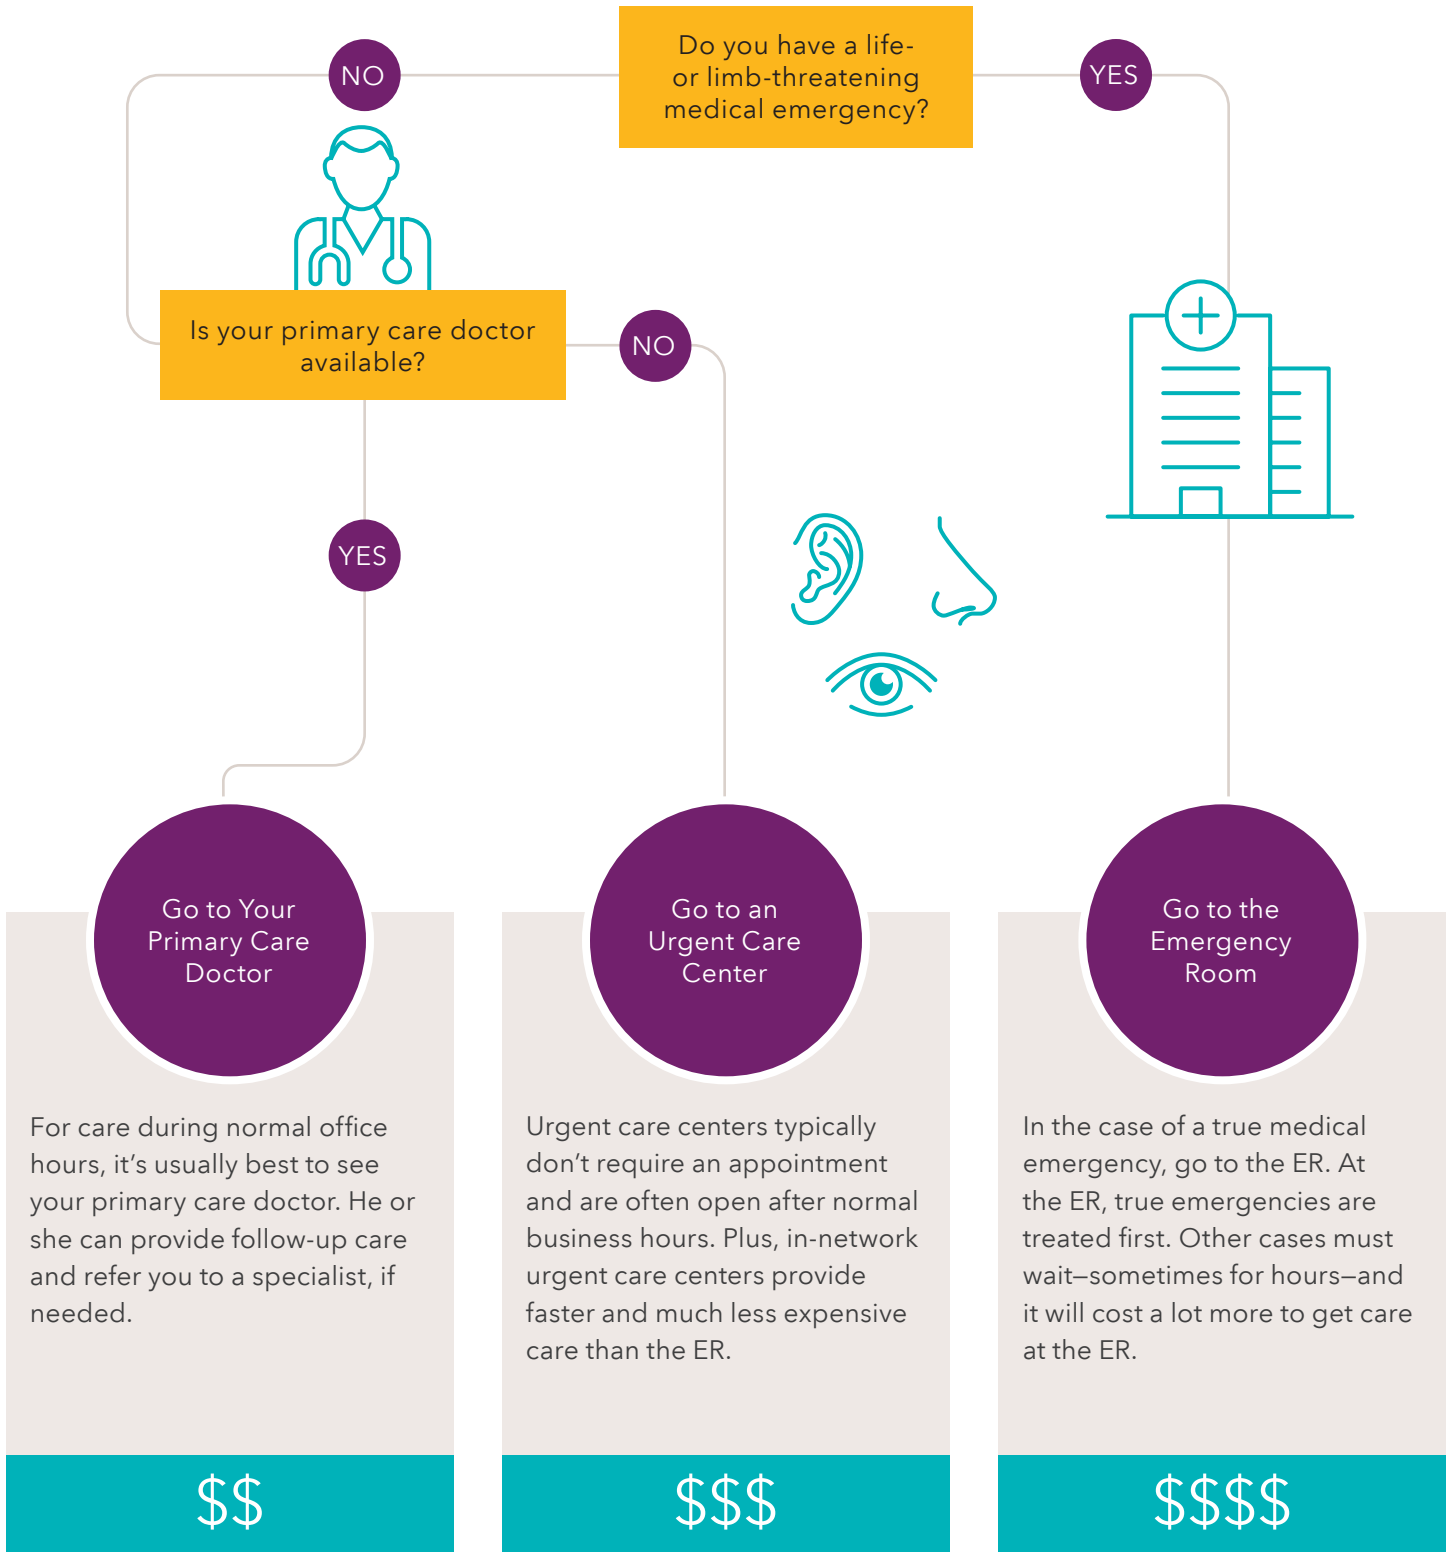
Do you have a life- or limb-threatening medical emergency?

NO

YES

Is your primary care doctor available?

NO

YES

Go to Your Primary Care Doctor

For care during normal office hours, it's usually best to see your primary care doctor. He or she can provide follow-up care and refer you to a specialist, if needed.

\$\$

Go to an Urgent Care Center

Urgent care centers typically don't require an appointment and are often open after normal business hours. Plus, in-network urgent care centers provide faster and much less expensive care than the ER.

\$\$\$

Go to the Emergency Room

In the case of a true medical emergency, go to the ER. At the ER, true emergencies are treated first. Other cases must wait—sometimes for hours—and it will cost a lot more to get care at the ER.

\$\$\$\$